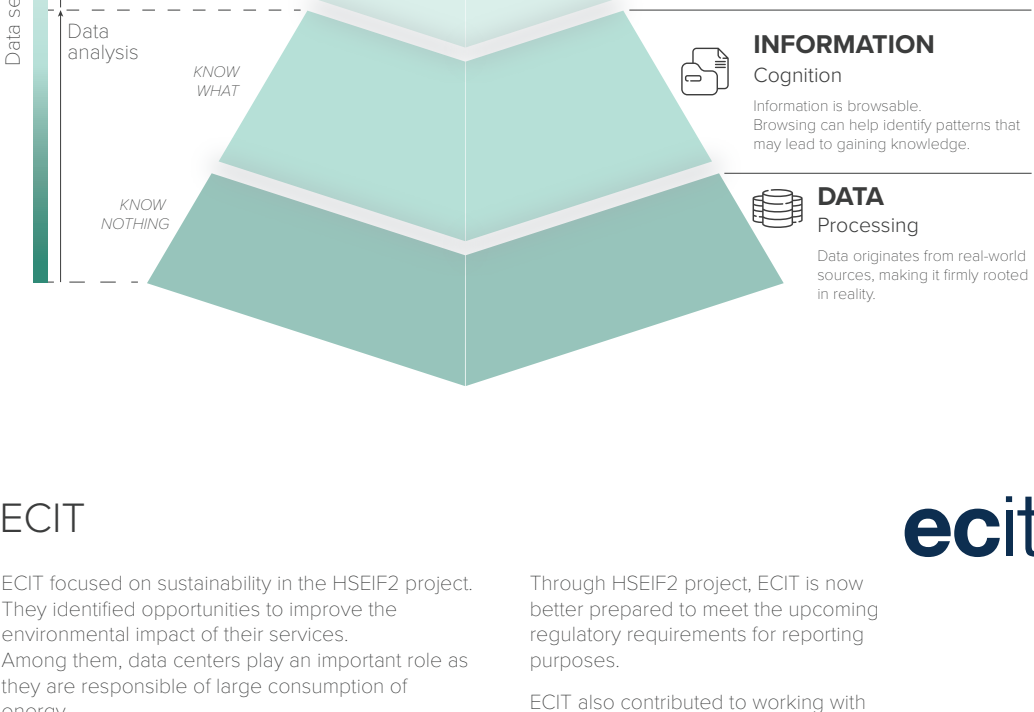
Data se

Data analysis

KNOW WHAT

KNOW NOTHING

INFORMATION
Cognition
Information is browsable. Browsing can help identify patterns that may lead to gaining knowledge.

DATA
Processing
Data originates from real-world sources, making it firmly rooted in reality.

ECIT

ecit

ECIT focused on sustainability in the HSEIF2 project. They identified opportunities to improve the environmental impact of their services.
Among them, data centers play an important role as they are responsible of large consumption of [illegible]

Through HSEIF2 project, ECIT is now better prepared to meet the upcoming regulatory requirements for reporting purposes.

ECIT also contributed to working with